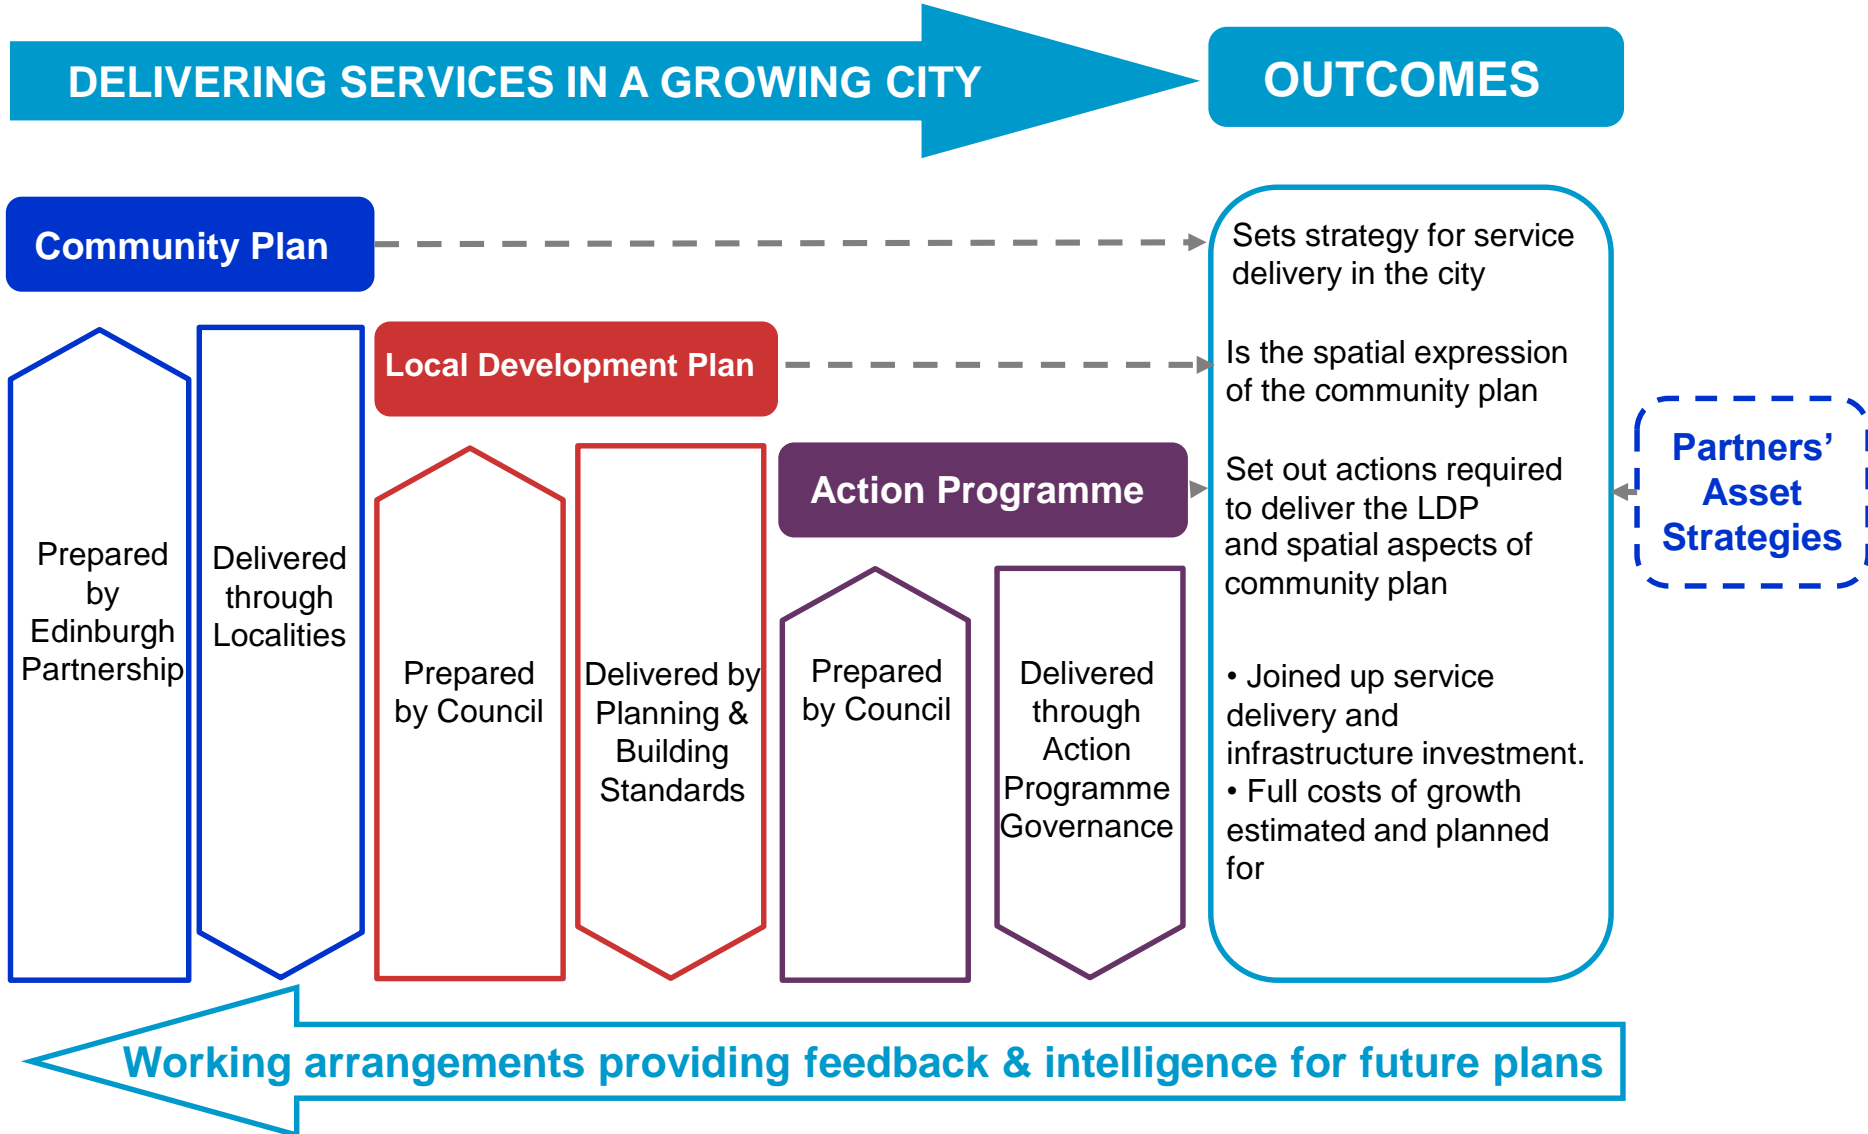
DELIVERING SERVICES IN A GROWING CITY

OUTCOMES

Community Plan

Sets strategy for service delivery in the city

Local Development Plan

Is the spatial expression of the community plan

Action Programme

Set out actions required to deliver the LDP and spatial aspects of community plan

Partners' Asset Strategies

Prepared by Edinburgh Partnership

Delivered through Localities

Prepared by Council

Delivered by Planning & Building Standards

Prepared by Council

Delivered through Action Programme Governance

• Joined up service delivery and infrastructure investment.
• Full costs of growth estimated and planned for

Working arrangements providing feedback & intelligence for future plans